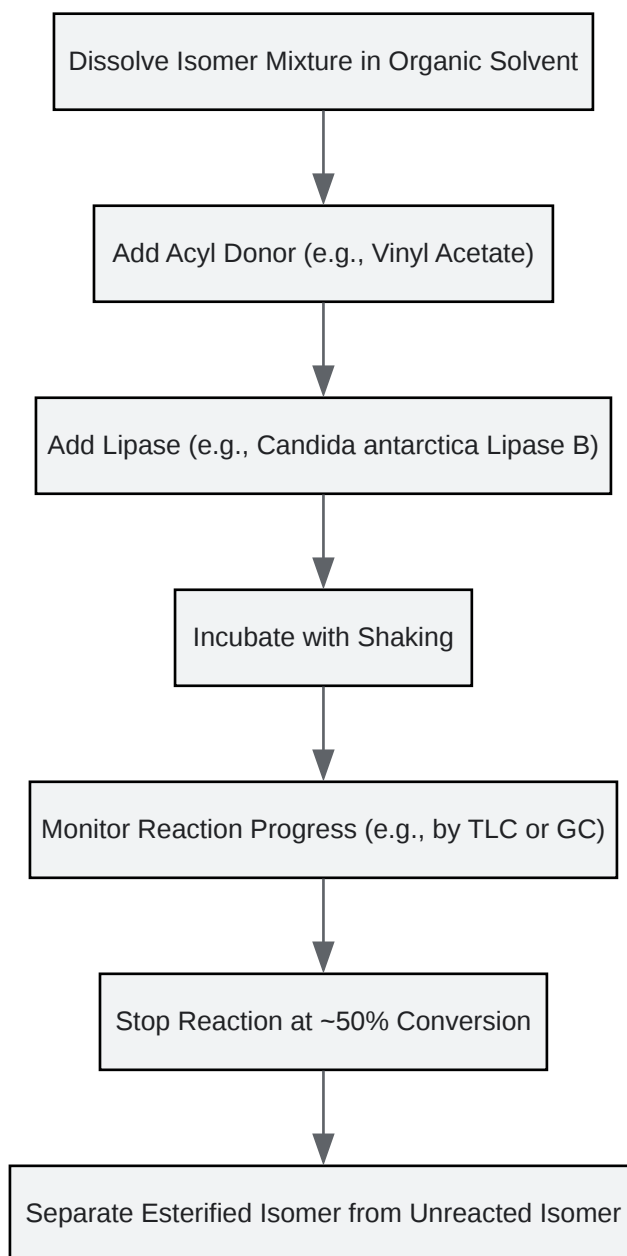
Dissolve Isomer Mixture in Organic Solvent

Add Acyl Donor (e.g., Vinyl Acetate)

Add Lipase (e.g., Candida antarctica Lipase B)

Incubate with Shaking

Monitor Reaction Progress (e.g., by TLC or GC)

Stop Reaction at ~50% Conversion

Separate Esterified Isomer from Unreacted Isomer